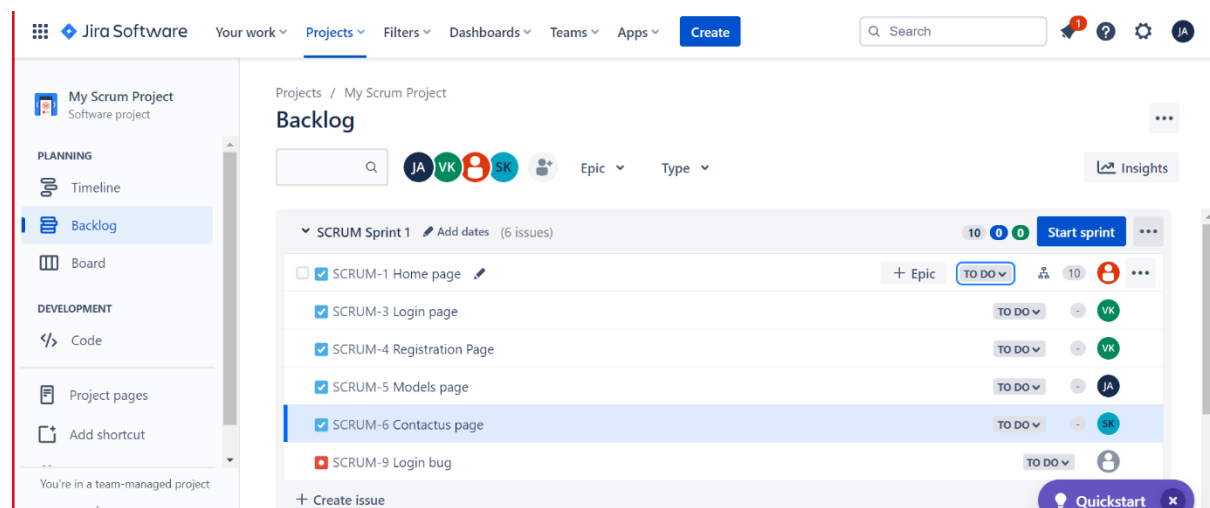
Jira Software Your work Projects Filters Dashboards Teams Apps Create

Search

1

JA

My Scrum Project
Software project

PLANNING
Timeline
Backlog
Board

DEVELOPMENT
Code

Project pages
Add shortcut

You're in a team-managed project

Projects / My Scrum Project

Backlog

JA VK SK Epic Type Insights

SCRUM Sprint 1 Add dates (6 issues) 10 0 0 Start sprint

SCRUM-1 Home page + Epic TO DO 10

SCRUM-3 Login page TO DO - VK

SCRUM-4 Registration Page TO DO - VK

SCRUM-5 Models page TO DO - JA

SCRUM-6 Contactus page TO DO - SK

SCRUM-9 Login bug TO DO

+ Create issue

Quickstart